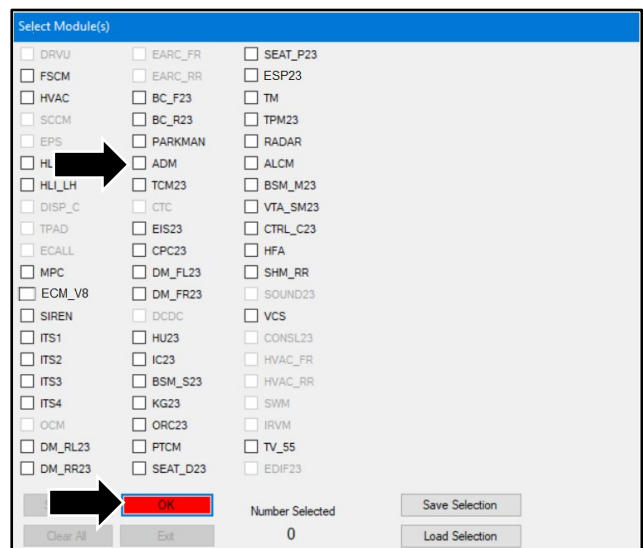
Select Module(s)

| | | |
|---|---|---|
| DRVU | EARC_FR | SEAT_P23 |
| FSCM | EARC_RR | ESP23 |
| HVAC | BC_F23 | TM |
| SCCM | BC_R23 | TPM23 |
| EPS | PARKMAN | RADAR |
| HL | ADM | ALCM |
| HLI_LH | TCM23 | BSM_M23 |
| DISP_C | CTC | VTA_SM23 |
| TPAD | EIS23 | CTRL_C23 |
| ECALL | CPC23 | HFA |
| MPC | DM_FL23 | SHM_RR |
| ECM_V8 | DM_FR23 | SOUND23 |
| SIREN | DCDC | VCS |
| ITS1 | HU23 | CONSL23 |
| ITS2 | IC23 | HVAC_FR |
| ITS3 | BSM_S23 | HVAC_RR |
| ITS4 | KG23 | SWM |
| OCM | ORC23 | IRVM |
| DM_RL23 | PTCM | TV_55 |
| DM_RR23 | SEAT_D23 | EDIF23 |

OK
Number Selected
0
Save Selection
Clear All
Exit
Load Selection